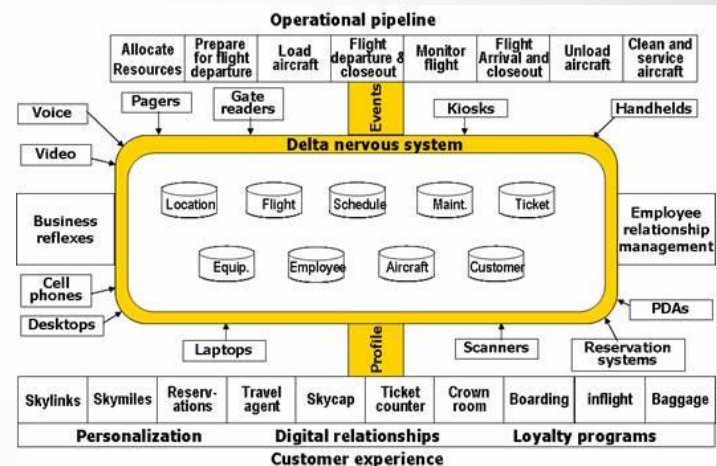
Operational pipeline

| Allocate Resources | Prepare for flight departure | Load aircraft | Flight departure & closeout | Monitor flight | Flight Arrival and closeout | Unload aircraft | Clean and service aircraft |
|---|---|---|---|---|---|---|---|

Events

Voice
Pagers
Gate readers
Kiosks
Handhelds
Video

Delta nervous system

Location
Flight
Schedule
Maint.
Ticket
Equip.
Employee
Aircraft
Customer

Business reflexes
Employee relationship management
Cell phones
Desktops
PDAs
Laptops
Scanners
Reservation systems

Profile

| Skylinks | Skymiles | Reservations | Travel agent | Skycap | Ticket counter | Crown room | Boarding | inflight | Baggage |
|---|---|---|---|---|---|---|---|---|---|

Personalization
Digital relationships
Loyalty programs

Customer experience